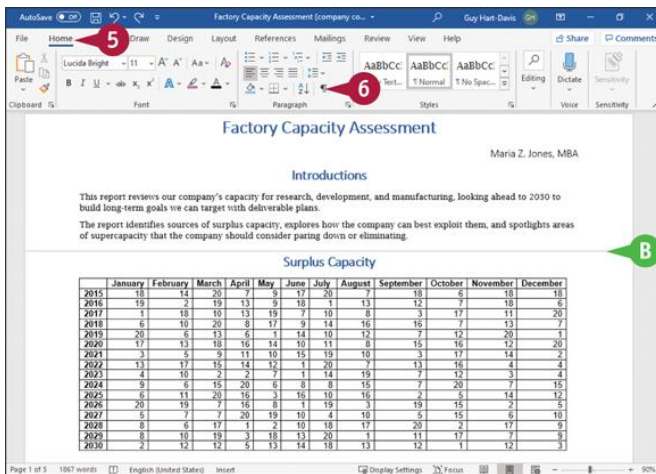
AutoSave Off Factory Capacity Assessment (company co... Guy Hart-Davis

File Home 5 Draw Design Layout References Mailings Review View Help Share Comments

Paste Lucida Bright 11 A A Aa B I U ab x x A Clipboard Font Paragraph 6 Styles Voice Sensitivity

AaBbCc Text... AaBbCc ¶ Normal AaBbCc ¶ No Spac... Editing Dictate Sensitivity

Factory Capacity Assessment

Maria Z. Jones, MBA

Introductions

This report reviews our company's capacity for research, development, and manufacturing, looking ahead to 2030 to build long-term goals we can target with deliverable plans.

The report identifies sources of surplus capacity, explores how the company can best exploit them, and spotlights areas of supercapacity that the company should consider paring down or eliminating.

B

Surplus Capacity

| | January | February | March | April | May | June | July | August | September | October | November | December |
|---|---|---|---|---|---|---|---|---|---|---|---|---|
| 2015 | 18 | 14 | 20 | 7 | 9 | 17 | 20 | 7 | 18 | 6 | 18 | 18 |
| 2016 | 19 | 2 | 19 | 13 | 9 | 18 | 1 | 13 | 12 | 7 | 18 | 6 |
| 2017 | 1 | 18 | 10 | 13 | 19 | 7 | 10 | 8 | 3 | 17 | 11 | 20 |
| 2018 | 6 | 10 | 20 | 8 | 17 | 9 | 14 | 16 | 16 | 7 | 13 | 7 |
| 2019 | 20 | 6 | 13 | 6 | 1 | 14 | 10 | 12 | 7 | 12 | 20 | 1 |
| 2020 | 17 | 13 | 18 | 16 | 14 | 10 | 11 | 8 | 15 | 16 | 12 | 20 |
| 2021 | 3 | 5 | 9 | 11 | 10 | 15 | 19 | 10 | 3 | 17 | 14 | 2 |
| 2022 | 13 | 17 | 15 | 14 | 12 | 1 | 20 | 7 | 13 | 16 | 4 | 4 |
| 2023 | 4 | 10 | 2 | 2 | 7 | 1 | 14 | 19 | 7 | 12 | 3 | 4 |
| 2024 | 9 | 6 | 15 | 20 | 6 | 8 | 8 | 15 | 7 | 20 | 7 | 15 |
| 2025 | 6 | 11 | 20 | 16 | 3 | 16 | 10 | 16 | 2 | 5 | 14 | 12 |
| 2026 | 20 | 19 | 7 | 16 | 8 | 1 | 19 | 3 | 19 | 15 | 2 | 6 |
| 2027 | 5 | 7 | 7 | 20 | 19 | 10 | 4 | 10 | 5 | 15 | 6 | 10 |
| 2028 | 8 | 6 | 17 | 1 | 2 | 10 | 18 | 17 | 20 | 2 | 17 | 9 |
| 2029 | 8 | 10 | 19 | 3 | 18 | 13 | 20 | 1 | 11 | 17 | 7 | 9 |
| 2030 | 2 | 12 | 12 | 5 | 13 | 14 | 18 | 13 | 12 | 1 | 12 | 3 |

Page 1 of 5 1867 words English (United States) Insert Display Settings Focus 90%